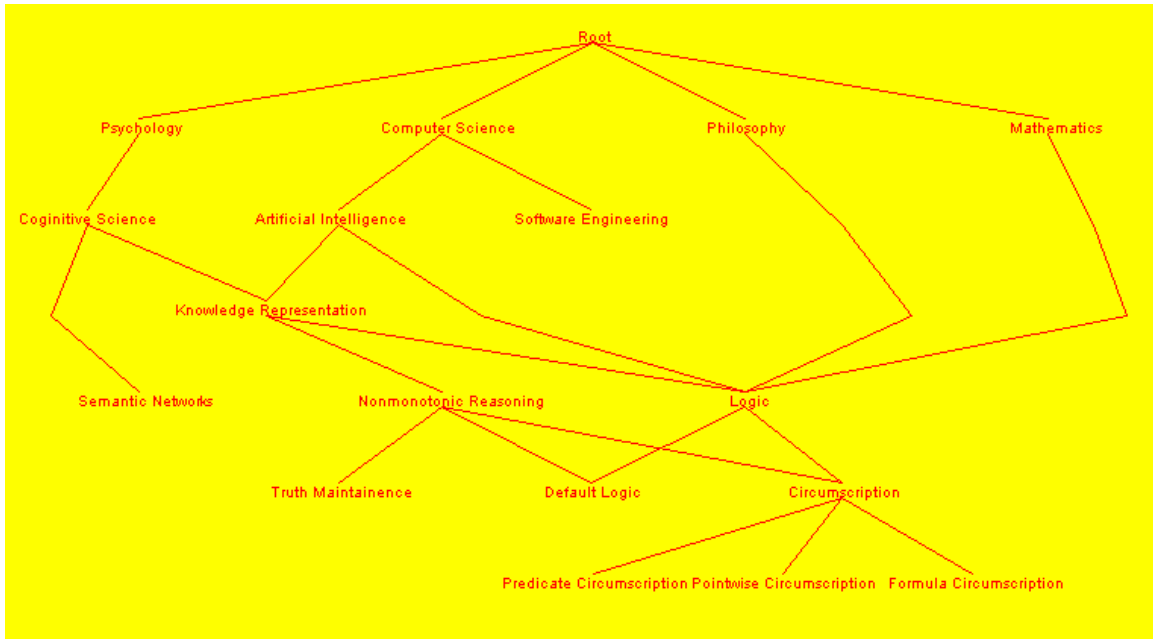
Root

Psychology

Computer Science

Philosophy

Mathematics

Coginitive Science

Artificial Intelligence

Software Engineering

Knowledge Representation

Semantic Networks

Nonmonotonic Reasoning

Logic

Truth Maintainence

Default Logic

Circumscription

Predicate Circumscription

Pointwise Circumscription

Formula Circumscription